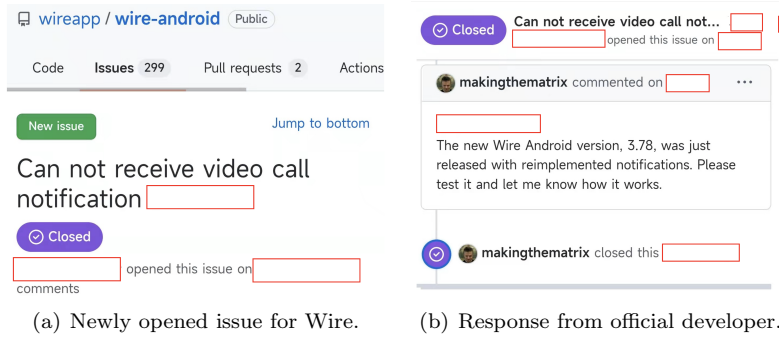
wireapp / wire-android Public

Code Issues 299 Pull requests 2 Actions

New issue Jump to bottom

Can not receive video call notification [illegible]

Closed

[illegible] opened this issue on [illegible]
comments

(a) Newly opened issue for Wire.

Closed Can not receive video call notif... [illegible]
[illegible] opened this issue on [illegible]

makingthematrix commented on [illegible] ···

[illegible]

The new Wire Android version, 3.78, was just released with reimplemented notifications. Please test it and let me know how it works.

makingthematrix closed this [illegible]

(b) Response from official developer.